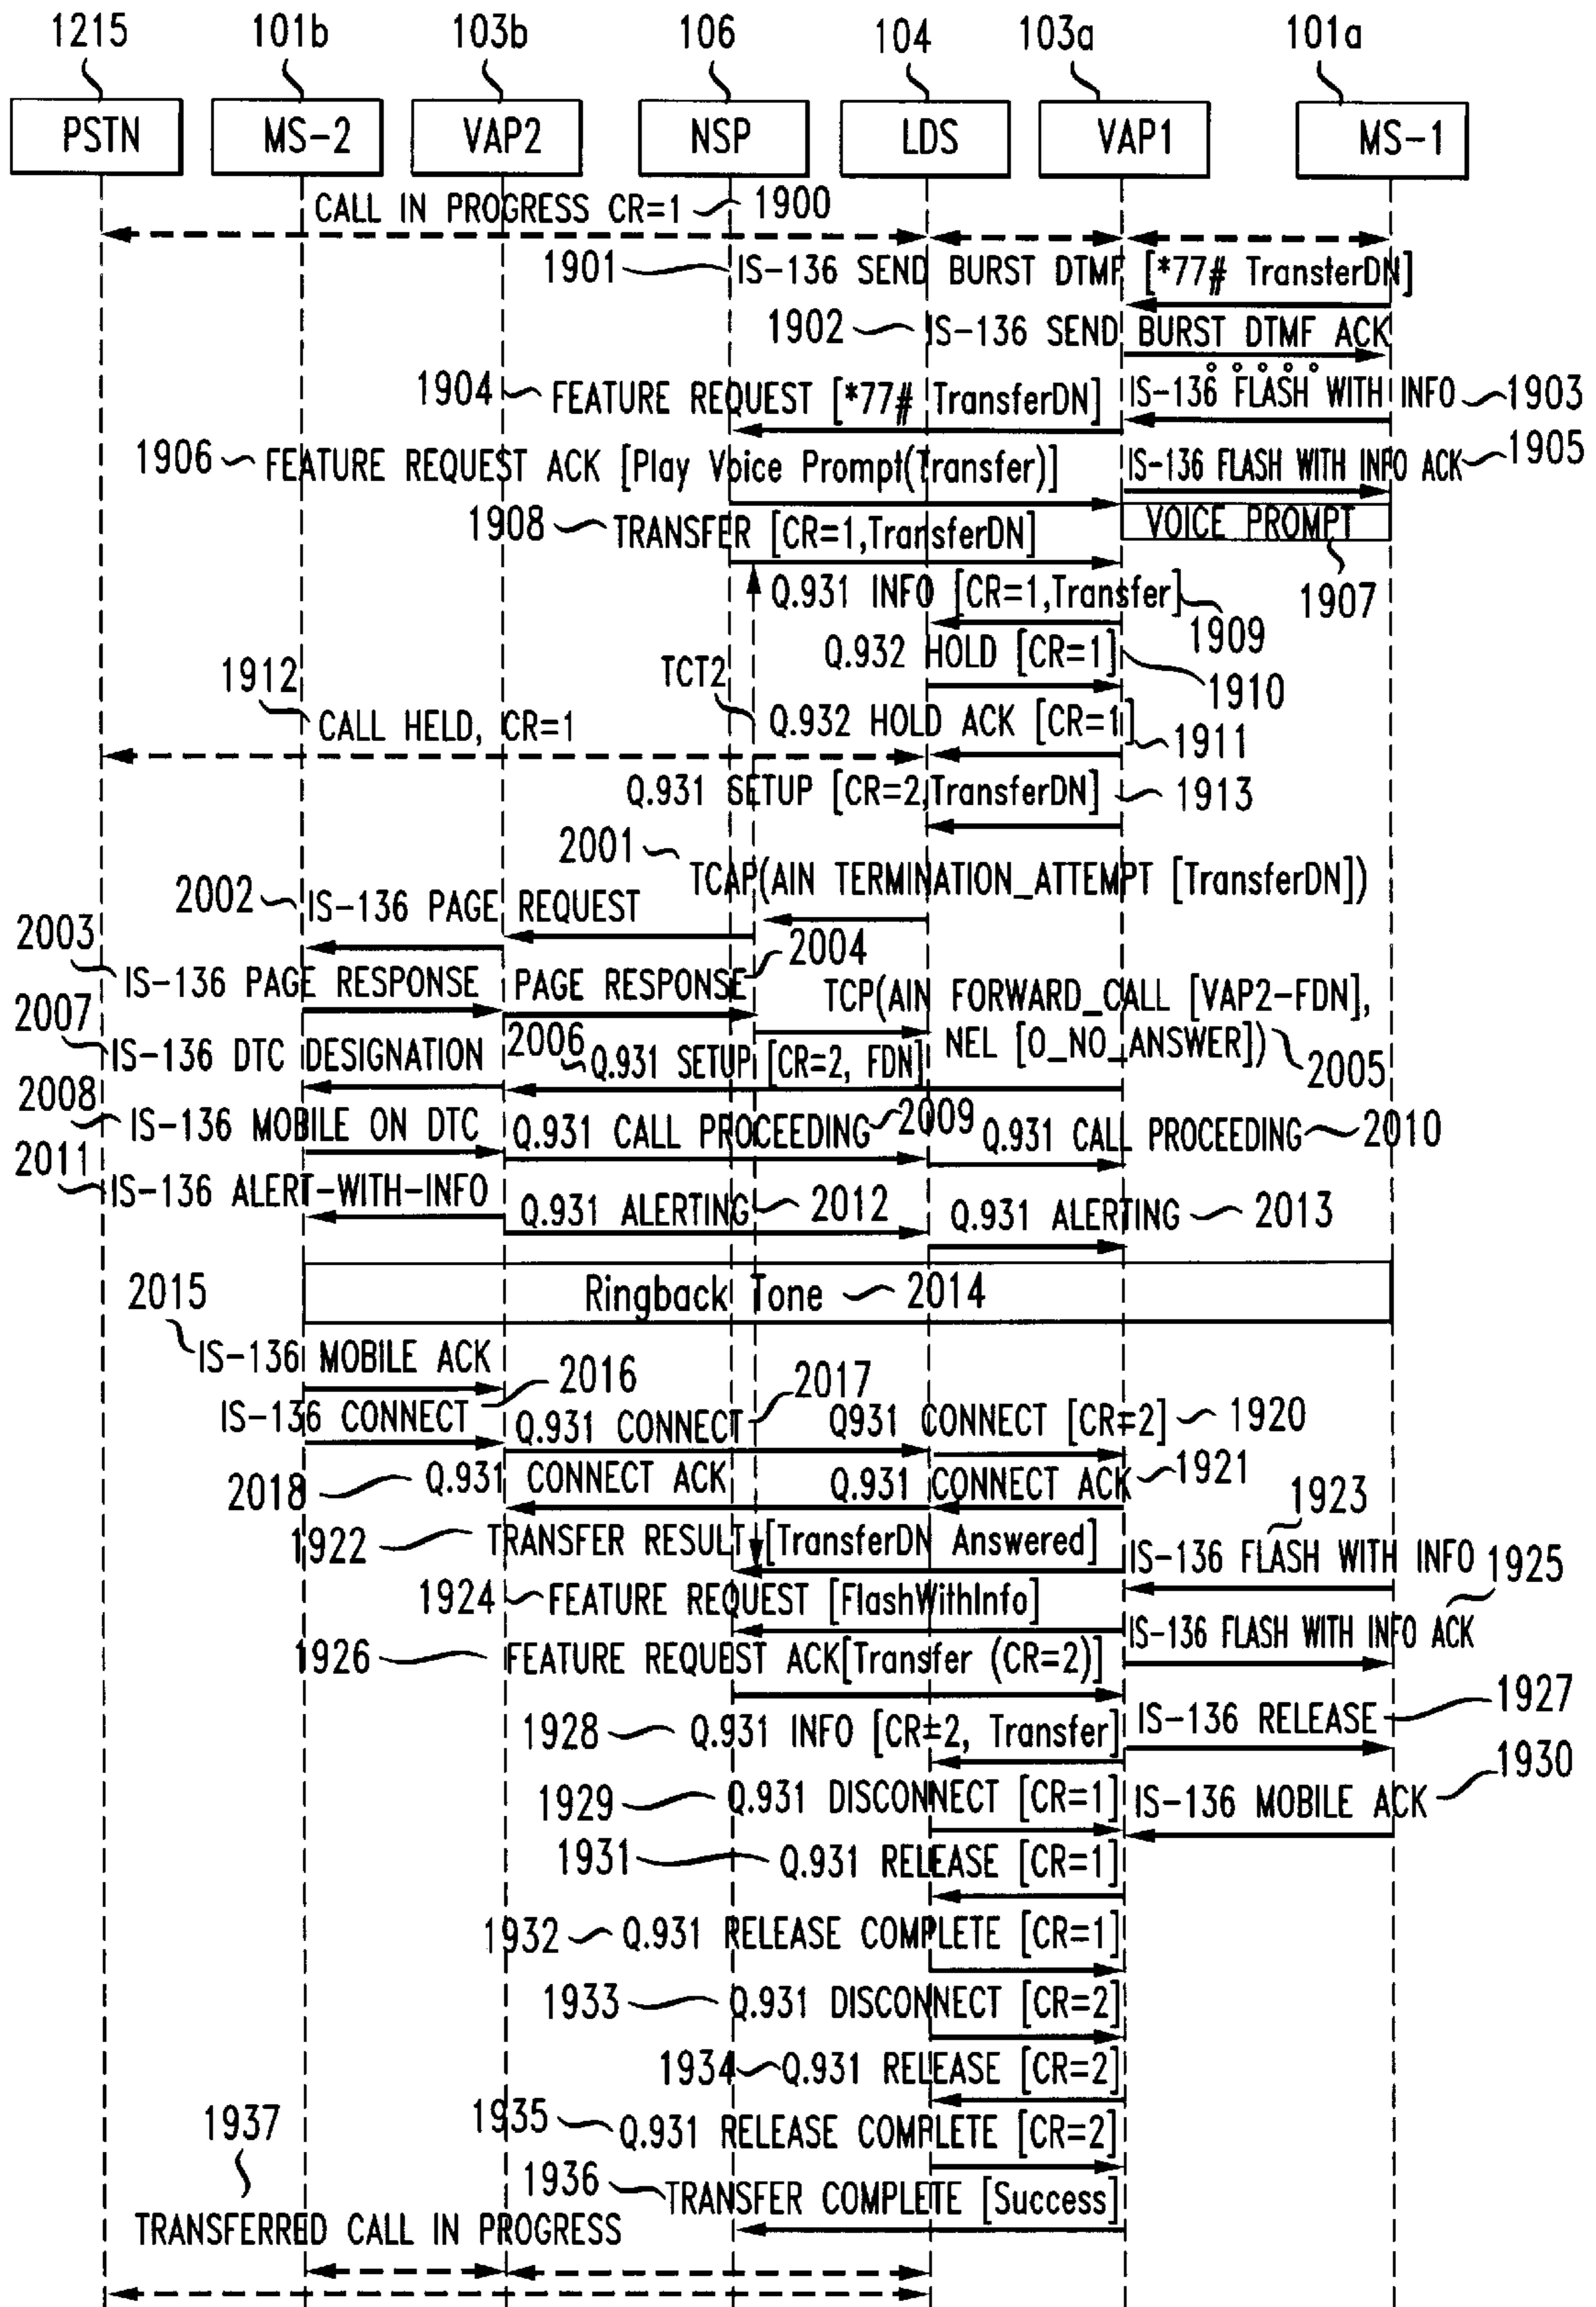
1215 101b 103b 106 104 103a 101a

PSTN MS-2 VAP2 NSP LDS VAP1 MS-1

CALL IN PROGRESS CR=1 1900

1901 IS-136 SEND BURST DTMF [*77# TransterDN]

1902 IS-136 SEND BURST DTMF ACK

1904 FEATURE REQUEST [*77# TransferDN] IS-136 FLASH WITH INFO 1903

1906 FEATURE REQUEST ACK [Play Voice Prompt(Transfer)] IS-136 FLASH WITH INFO ACK 1905

1908 TRANSFER [CR=1,TransferDN] VOICE PROMPT

Q.931 INFO [CR=1,Transfer] 1909 1907

Q.932 HOLD [CR=1] 1910

1912 TCT2

CALL HELD, CR=1 Q.932 HOLD ACK [CR=1] 1911

Q.931 SETUP [CR=2,TransferDN] 1913

2001 TCAP(AIN TERMINATION_ATTEMPT [TransferDN])

2002 IS-136 PAGE REQUEST

2003 2004

IS-136 PAGE RESPONSE PAGE RESPONSE TCP(AIN FORWARD_CALL [VAP2-FDN],

2007 NEL [O_NO_ANSWER]) 2005

IS-136 DTC DESIGNATION 2006 Q.931 SETUP [CR=2, FDN]

2008 IS-136 MOBILE ON DTC Q.931 CALL PROCEEDING 2009 Q.931 CALL PROCEEDING 2010

2011 IS-136 ALERT-WITH-INFO Q.931 ALERTING 2012 Q.931 ALERTING 2013

Ringback Tone 2014

2015

IS-136 MOBILE ACK 2016

IS-136 CONNECT Q.931 CONNECT 2017 Q931 CONNECT [CR=2] 1920

2018 Q.931 CONNECT ACK Q.931 CONNECT ACK 1921

1923

1922 TRANSFER RESULT [TransferDN Answered] IS-136 FLASH WITH INFO 1925

1924 FEATURE REQUEST [FlashWithInfo]

1926 FEATURE REQUEST ACK[Transfer (CR=2)] IS-136 FLASH WITH INFO ACK

1928 Q.931 INFO [CR=2, Transfer] IS-136 RELEASE 1927

1929 Q.931 DISCONNECT [CR=1] IS-136 MOBILE ACK 1930

1931 Q.931 RELEASE [CR=1]

1932 Q.931 RELEASE COMPLETE [CR=1]

1933 Q.931 DISCONNECT [CR=2]

1934 Q.931 RELEASE [CR=2]

1937 1935 Q.931 RELEASE COMPLETE [CR=2]

1936 TRANSFER COMPLETE [Success]

TRANSFERRED CALL IN PROGRESS